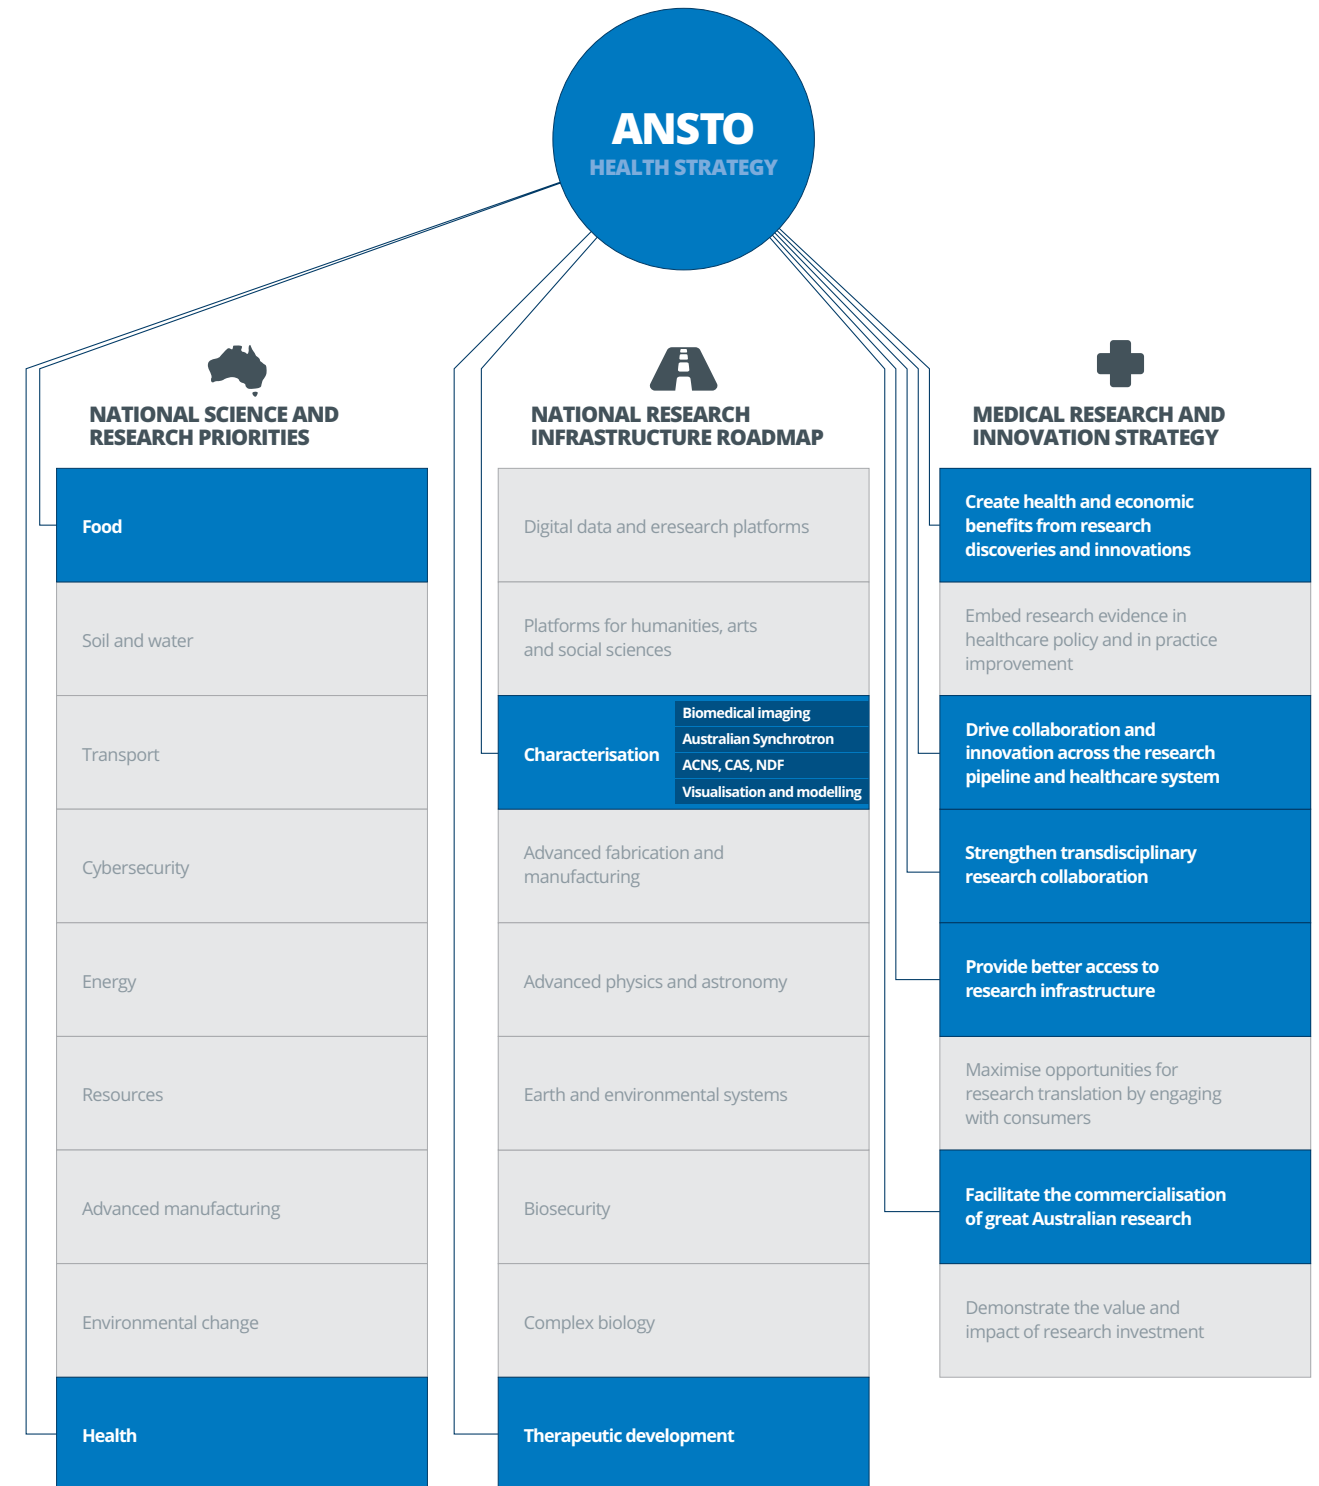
ANSTO
HEALTH STRATEGY

NATIONAL SCIENCE AND RESEARCH PRIORITIES

Food

Soil and water

Transport

Cybersecurity

Energy

Resources

Advanced manufacturing

Environmental change

Health

NATIONAL RESEARCH INFRASTRUCTURE ROADMAP

Digital data and eresearch platforms

Platforms for humanities, arts and social sciences

Characterisation

Biomedical imaging
Australian Synchrotron
ACNS, CAS, NDF
Visualisation and modelling

Advanced fabrication and manufacturing

Advanced physics and astronomy

Earth and environmental systems

Biosecurity

Complex biology

Therapeutic development

MEDICAL RESEARCH AND INNOVATION STRATEGY

Create health and economic benefits from research discoveries and innovations

Embed research evidence in healthcare policy and in practice improvement

Drive collaboration and innovation across the research pipeline and healthcare system

Strengthen transdisciplinary research collaboration

Provide better access to research infrastructure

Maximise opportunities for research translation by engaging with consumers

Facilitate the commercialisation of great Australian research

Demonstrate the value and impact of research investment